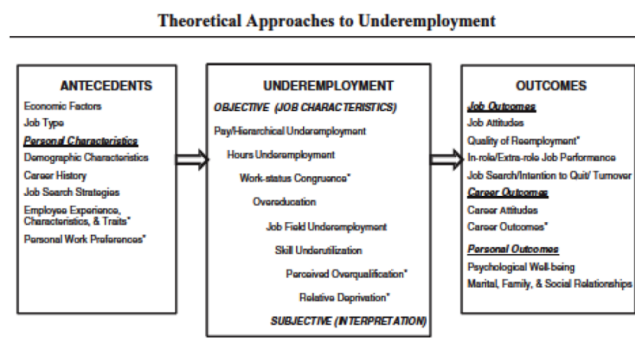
Theoretical Approaches to Underemployment

ANTECEDENTS
Economic Factors
Job Type
Personal Characteristics
Demographic Characteristics
Career History
Job Search Strategies
Employee Experience, Characteristics, & Traits*
Personal Work Preferences*

UNDEREMPLOYMENT
OBJECTIVE (JOB CHARACTERISTICS)
Pay/Hierarchical Underemployment
Hours Underemployment
Work-status Congruence*
Overeducation
Job Field Underemployment
Skill Underutilization
Perceived Overqualification*
Relative Deprivation*
SUBJECTIVE (INTERPRETATION)

OUTCOMES
Job Outcomes
Job Attitudes
Quality of Reemployment*
In-role/Extra-role Job Performance
Job Search/Intention to Quit/ Turnover
Career Outcomes
Career Attitudes
Career Outcomes*
Personal Outcomes
Psychological Well-being
Marital, Family, & Social Relationships